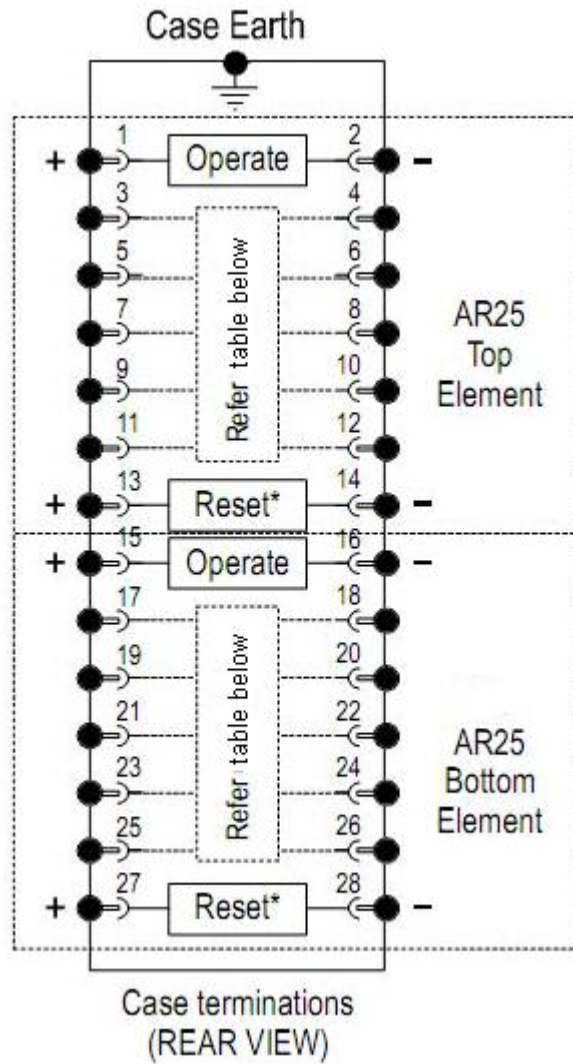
Case Earth

+ 1 Operate 2 –
3 4
5 6
7 8
9 10
11 12
Refer table below
13 14
+ Reset* –

AR25 Top Element

+ 15 Operate 16 –
17 18
19 20
21 22
23 24
25 26
Refer table below
+ 27 Reset* 28 –

AR25 Bottom Element

Case terminations (REAR VIEW)